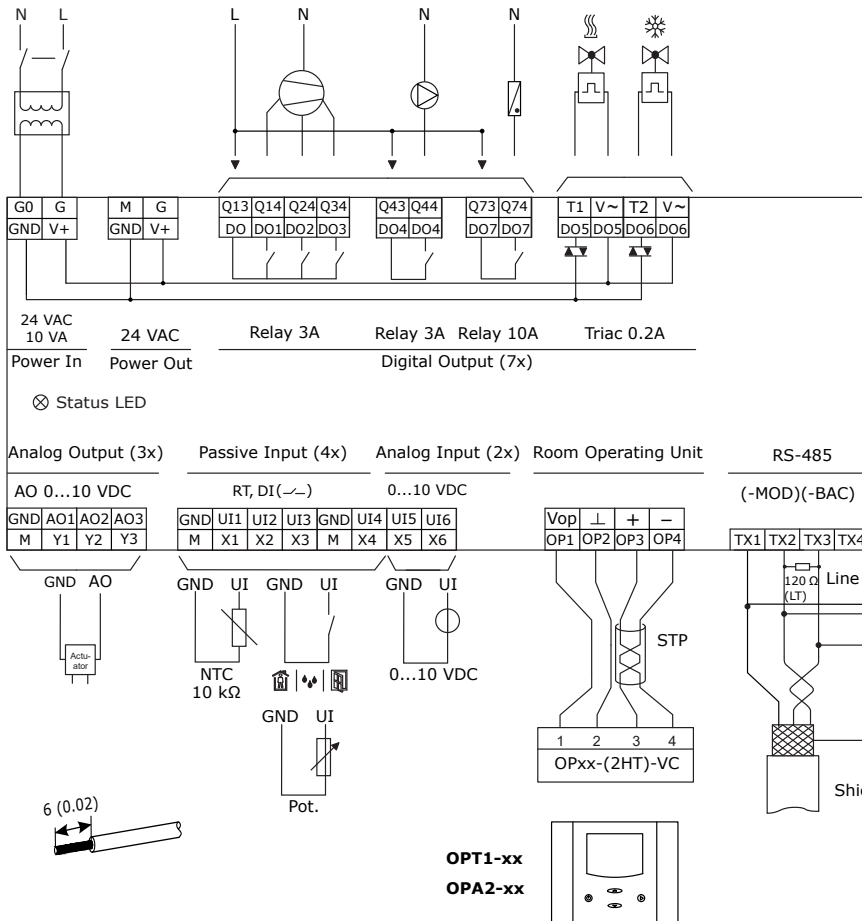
N L

L N N N

| G0 | G |
|---|---|
| GND | V+ |

| M | G |
|---|---|
| GND | V+ |

| Q13 | Q14 | Q24 | Q34 |
|---|---|---|---|
| DO | DO1 | DO2 | DO3 |

| Q43 | Q44 |
|---|---|
| DO4 | DO4 |

| Q73 | Q74 |
|---|---|
| DO7 | DO7 |

| T1 | V~ | T2 | V~ |
|---|---|---|---|
| DO5 | DO5 | DO6 | DO6 |

24 VAC 10 VA
Power In

24 VAC
Power Out

Relay 3A Relay 3A Relay 10A Triac 0.2A
Digital Output (7x)

⊗ Status LED

Analog Output (3x)
AO 0...10 VDC

| GND | AO1 | AO2 | AO3 |
|---|---|---|---|
| M | Y1 | Y2 | Y3 |

GND AO
Actuator

Passive Input (4x)
RT, DI(⌐)

| GND | UI1 | UI2 | UI3 | GND | UI4 |
|---|---|---|---|---|---|
| M | X1 | X2 | X3 | M | X4 |

Analog Input (2x)
0...10 VDC

| UI5 | UI6 |
|---|---|
| X5 | X6 |

Room Operating Unit

| Vop | ⊥ | + | − |
|---|---|---|---|
| OP1 | OP2 | OP3 | OP4 |

RS-485
(-MOD)(-BAC)

| TX1 | TX2 | TX3 | TX4 |
|---|---|---|---|

GND UI GND UI GND UI
NTC 10 kΩ
0...10 VDC
GND UI
Pot.

120 Ω (LT) Line

STP

1 2 3 4
OPxx-(2HT)-VC

Shi

6 (0.02)

OPT1-xx
OPA2-xx